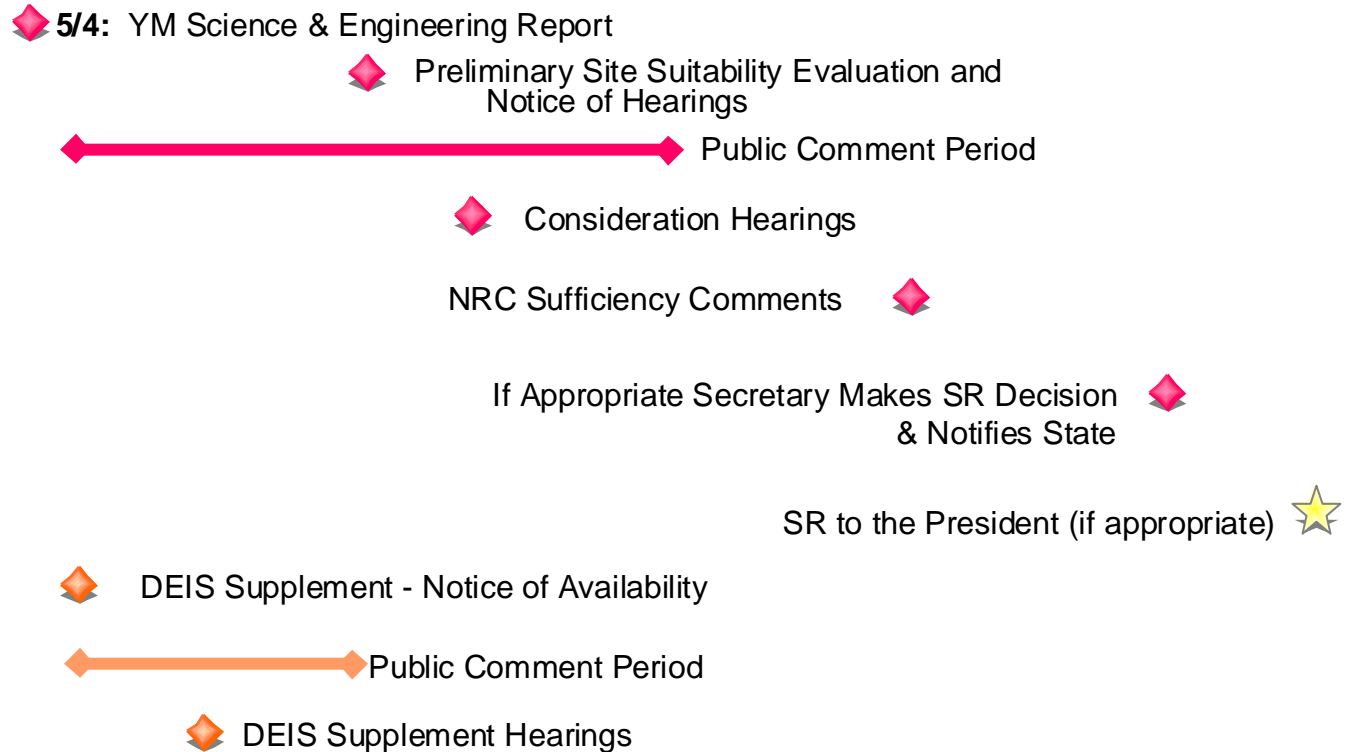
**5/4:** YM Science & Engineering Report

Preliminary Site Suitability Evaluation and Notice of Hearings

Public Comment Period

Consideration Hearings

NRC Sufficiency Comments

If Appropriate Secretary Makes SR Decision & Notifies State

SR to the President (if appropriate)

DEIS Supplement - Notice of Availability

Public Comment Period

DEIS Supplement Hearings